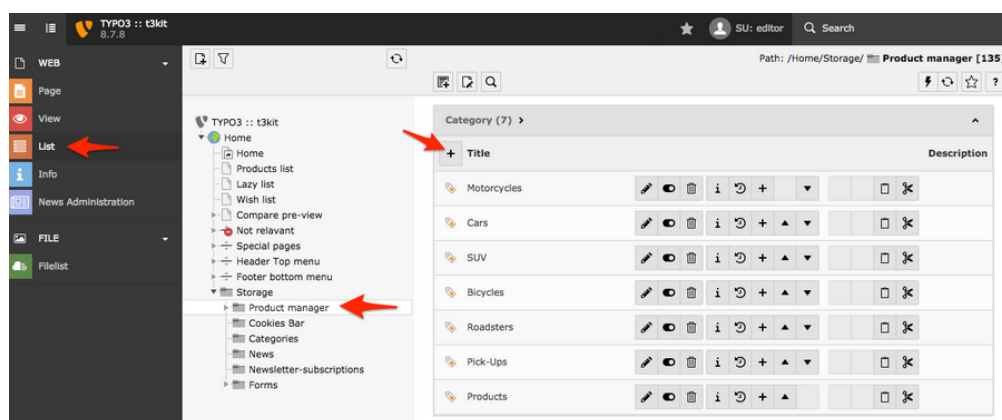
TYPO3 :: t3kit
8.7.8

SU: editor
Search

WEB
Page
View
List
Info
News Administration
FILE
Filelist

TYPO3 :: t3kit
Home
Home
Products list
Lazy list
Wish list
Compare pre-view
Not relavant
Special pages
Header Top menu
Footer bottom menu
Storage
Product manager
Cookies Bar
Categories
News
Newsletter-subscriptions
Forms

Path: /Home/Storage/ Product manager [135]

Category (7)

Title
Description

Motorcycles
Cars
SUV
Bicycles
Roadsters
Pick-Ups
Products